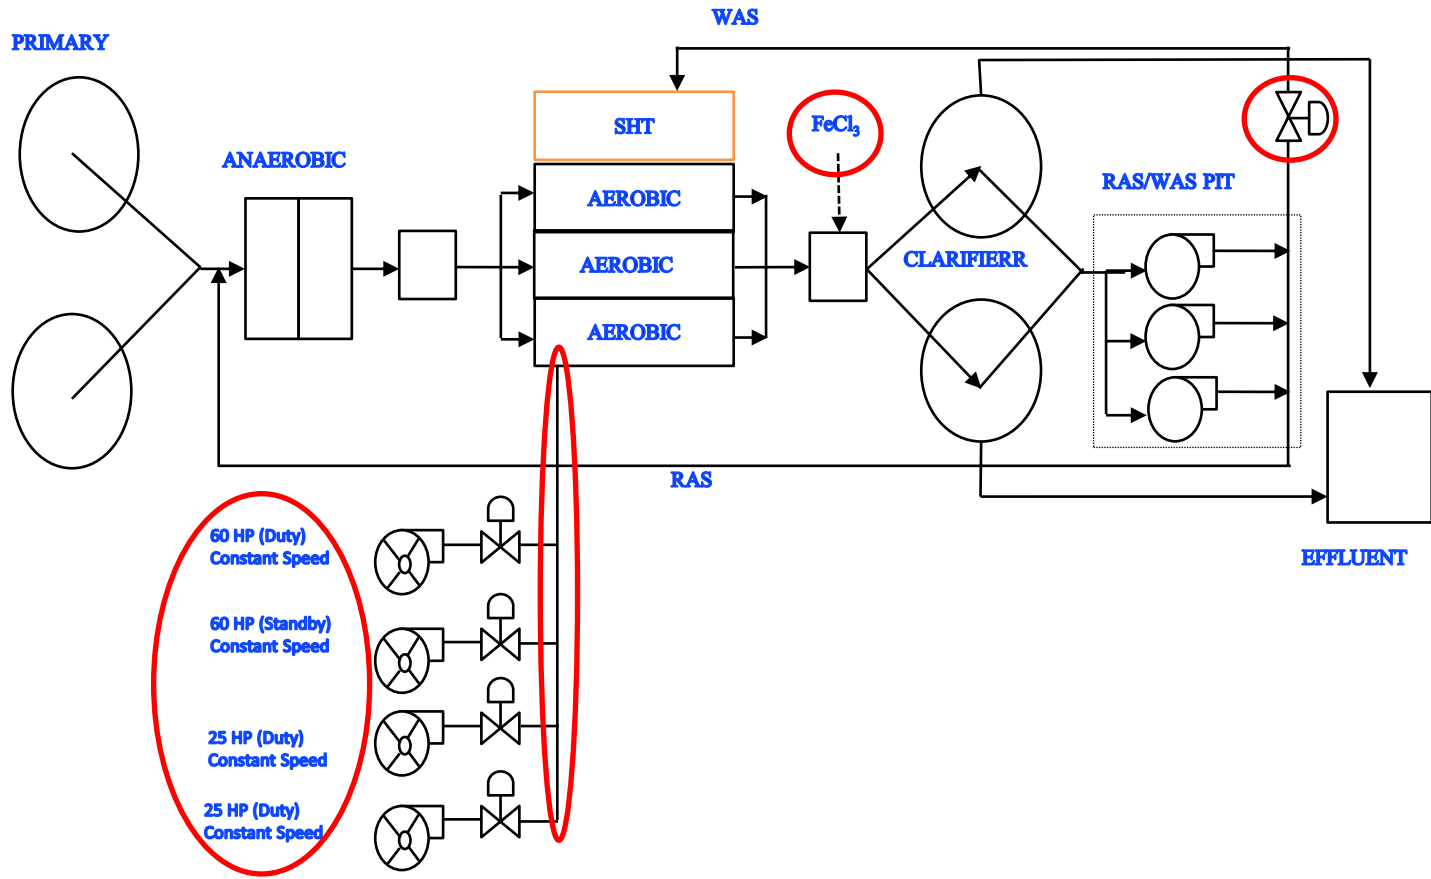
WAS

PRIMARY

SHT

$FeCl_3$

ANAEROBIC

AEROBIC

AEROBIC

AEROBIC

CLARIFIERR

RAS/WAS PIT

RAS

EFFLUENT

60 HP (Duty)
Constant Speed

60 HP (Standby)
Constant Speed

25 HP (Duty)
Constant Speed

25 HP (Duty)
Constant Speed